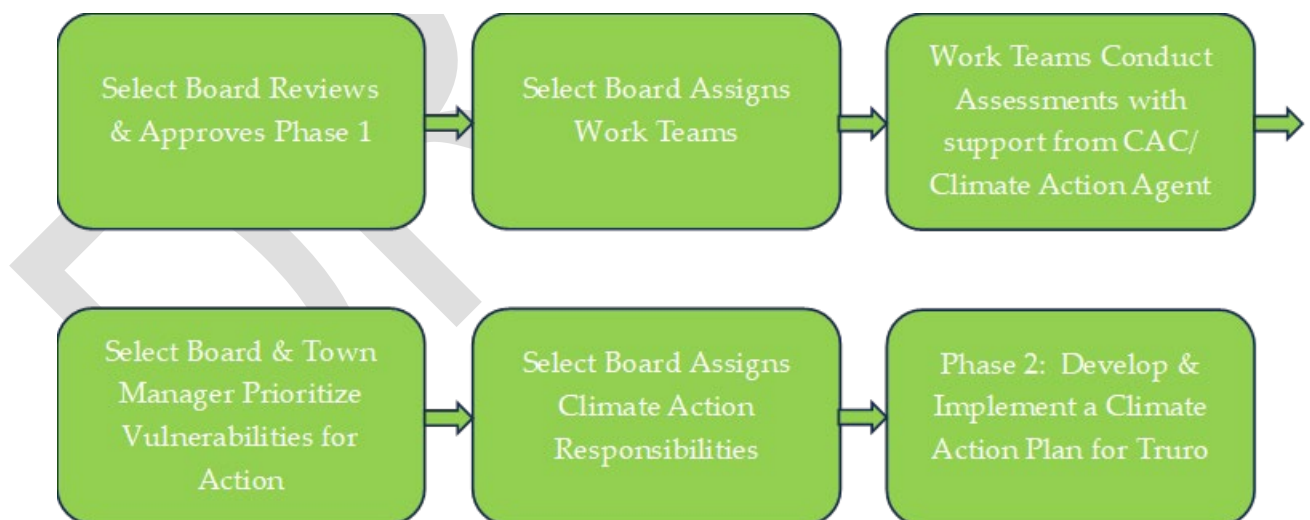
Select Board Reviews & Approves Phase 1

Select Board Assigns Work Teams

Work Teams Conduct Assessments with support from CAC/ Climate Action Agent

Select Board & Town Manager Prioritize Vulnerabilities for Action

Select Board Assigns Climate Action Responsibilities

Phase 2: Develop & Implement a Climate Action Plan for Truro